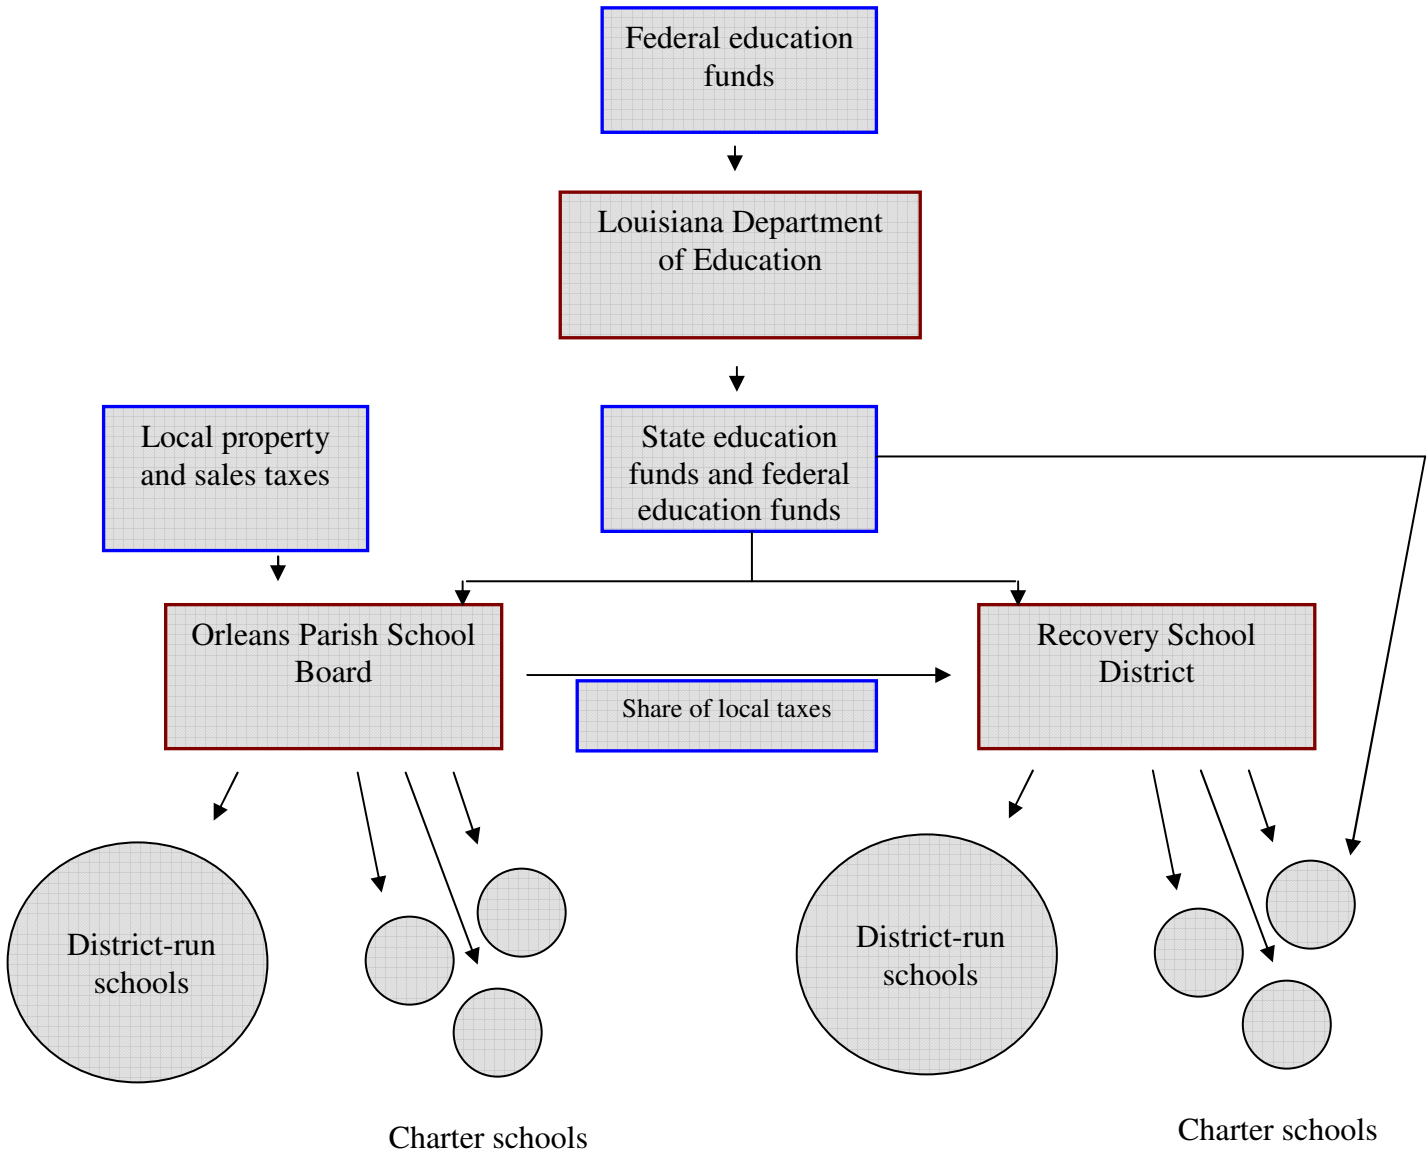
Federal education funds

Louisiana Department of Education

Local property and sales taxes

State education funds and federal education funds

Orleans Parish School Board

Share of local taxes

Recovery School District

District-run schools

District-run schools

Charter schools

Charter schools